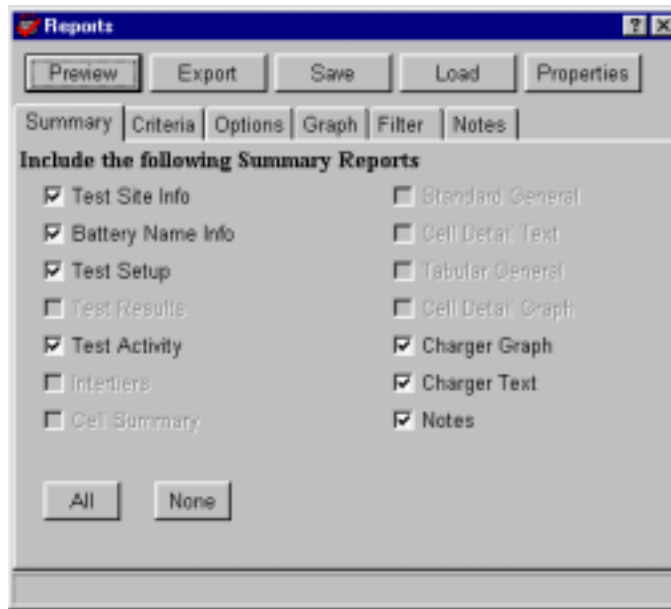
Reports

? X

Preview Export Save Load Properties

Summary Criteria Options Graph Filter Notes

Include the following Summary Reports

Test Site Info
Battery Name Info
Test Setup
Test Results
Test Activity
Intertiers
Cell Summary

Standard General
Cell Detail Text
Tabular General
Cell Detail Graph
Charger Graph
Charger Text
Notes

All None